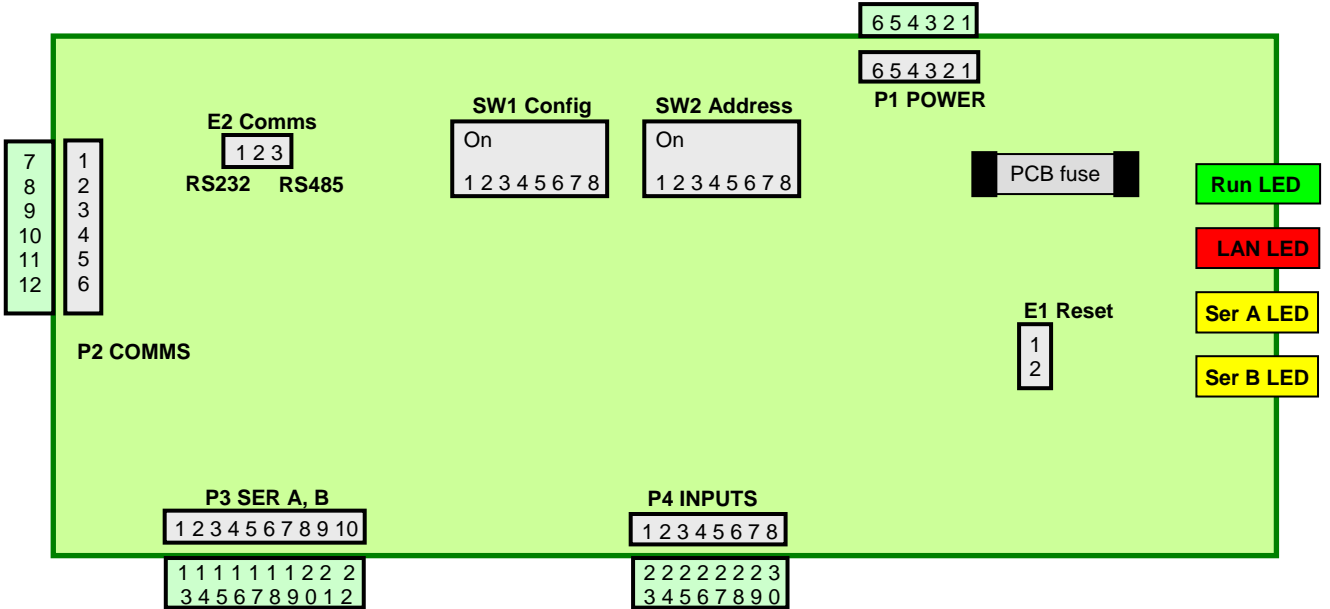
6 5 4 3 2 1

6 5 4 3 2 1

P1 POWER

E2 Comms

1 2 3

RS232 RS485

SW1 Config

On

1 2 3 4 5 6 7 8

SW2 Address

On

1 2 3 4 5 6 7 8

PCB fuse

Run LED

LAN LED

Ser A LED

Ser B LED

7
8
9
10
11
12

1
2
3
4
5
6

P2 COMMS

E1 Reset

1
2

P3 SER A, B

1 2 3 4 5 6 7 8 9 10

1 1 1 1 1 1 1 2 2 2
3 4 5 6 7 8 9 0 1 2

P4 INPUTS

1 2 3 4 5 6 7 8

2 2 2 2 2 2 2 3
3 4 5 6 7 8 9 0